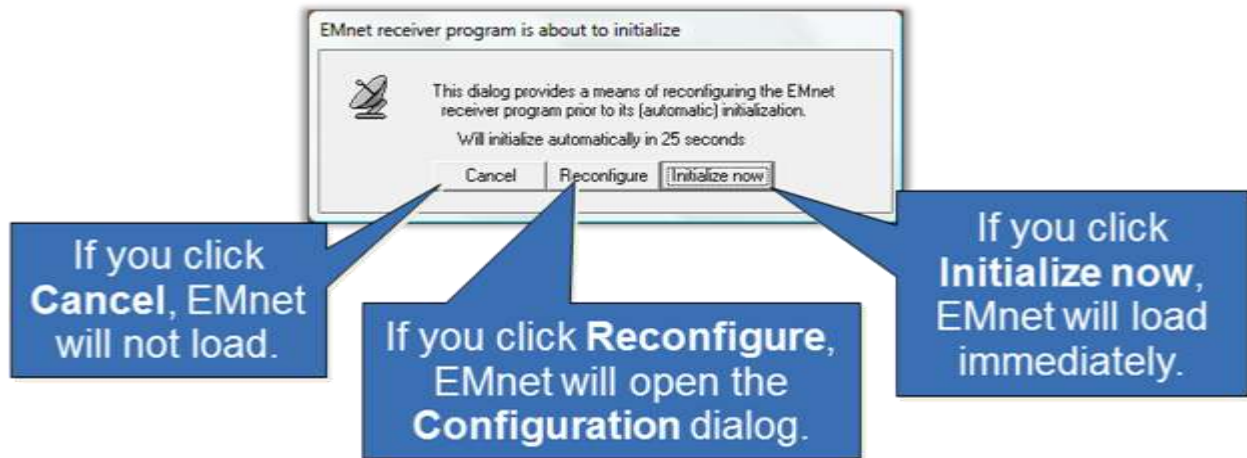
EMnet receiver program is about to initialize

This dialog provides a means of reconfiguring the EMnet receiver program prior to its (automatic) initialization.

Will initialize automatically in 25 seconds

Cancel Reconfigure Initialize now

If you click Cancel, EMnet will not load.

If you click Reconfigure, EMnet will open the Configuration dialog.

If you click Initialize now, EMnet will load immediately.